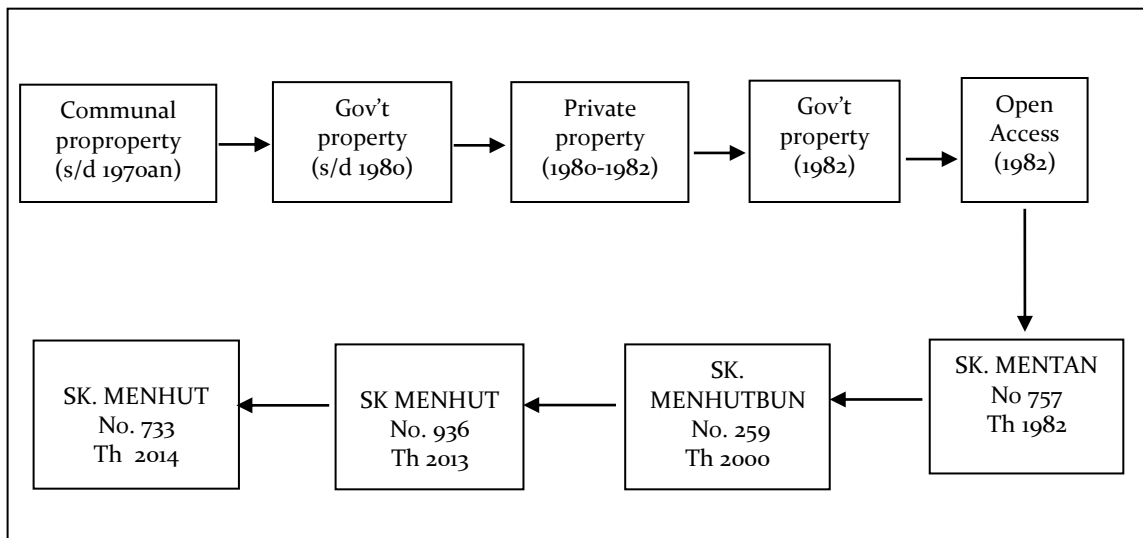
Communal proproperty (s/d 1970an)

Gov't property (s/d 1980)

Private property (1980-1982)

Gov't property (1982)

Open Access (1982)

SK. MENTAN No 757 Th 1982

SK. MENHUTBUN No. 259 Th 2000

SK MENHUT No. 936 Th 2013

SK. MENHUT No. 733 Th 2014